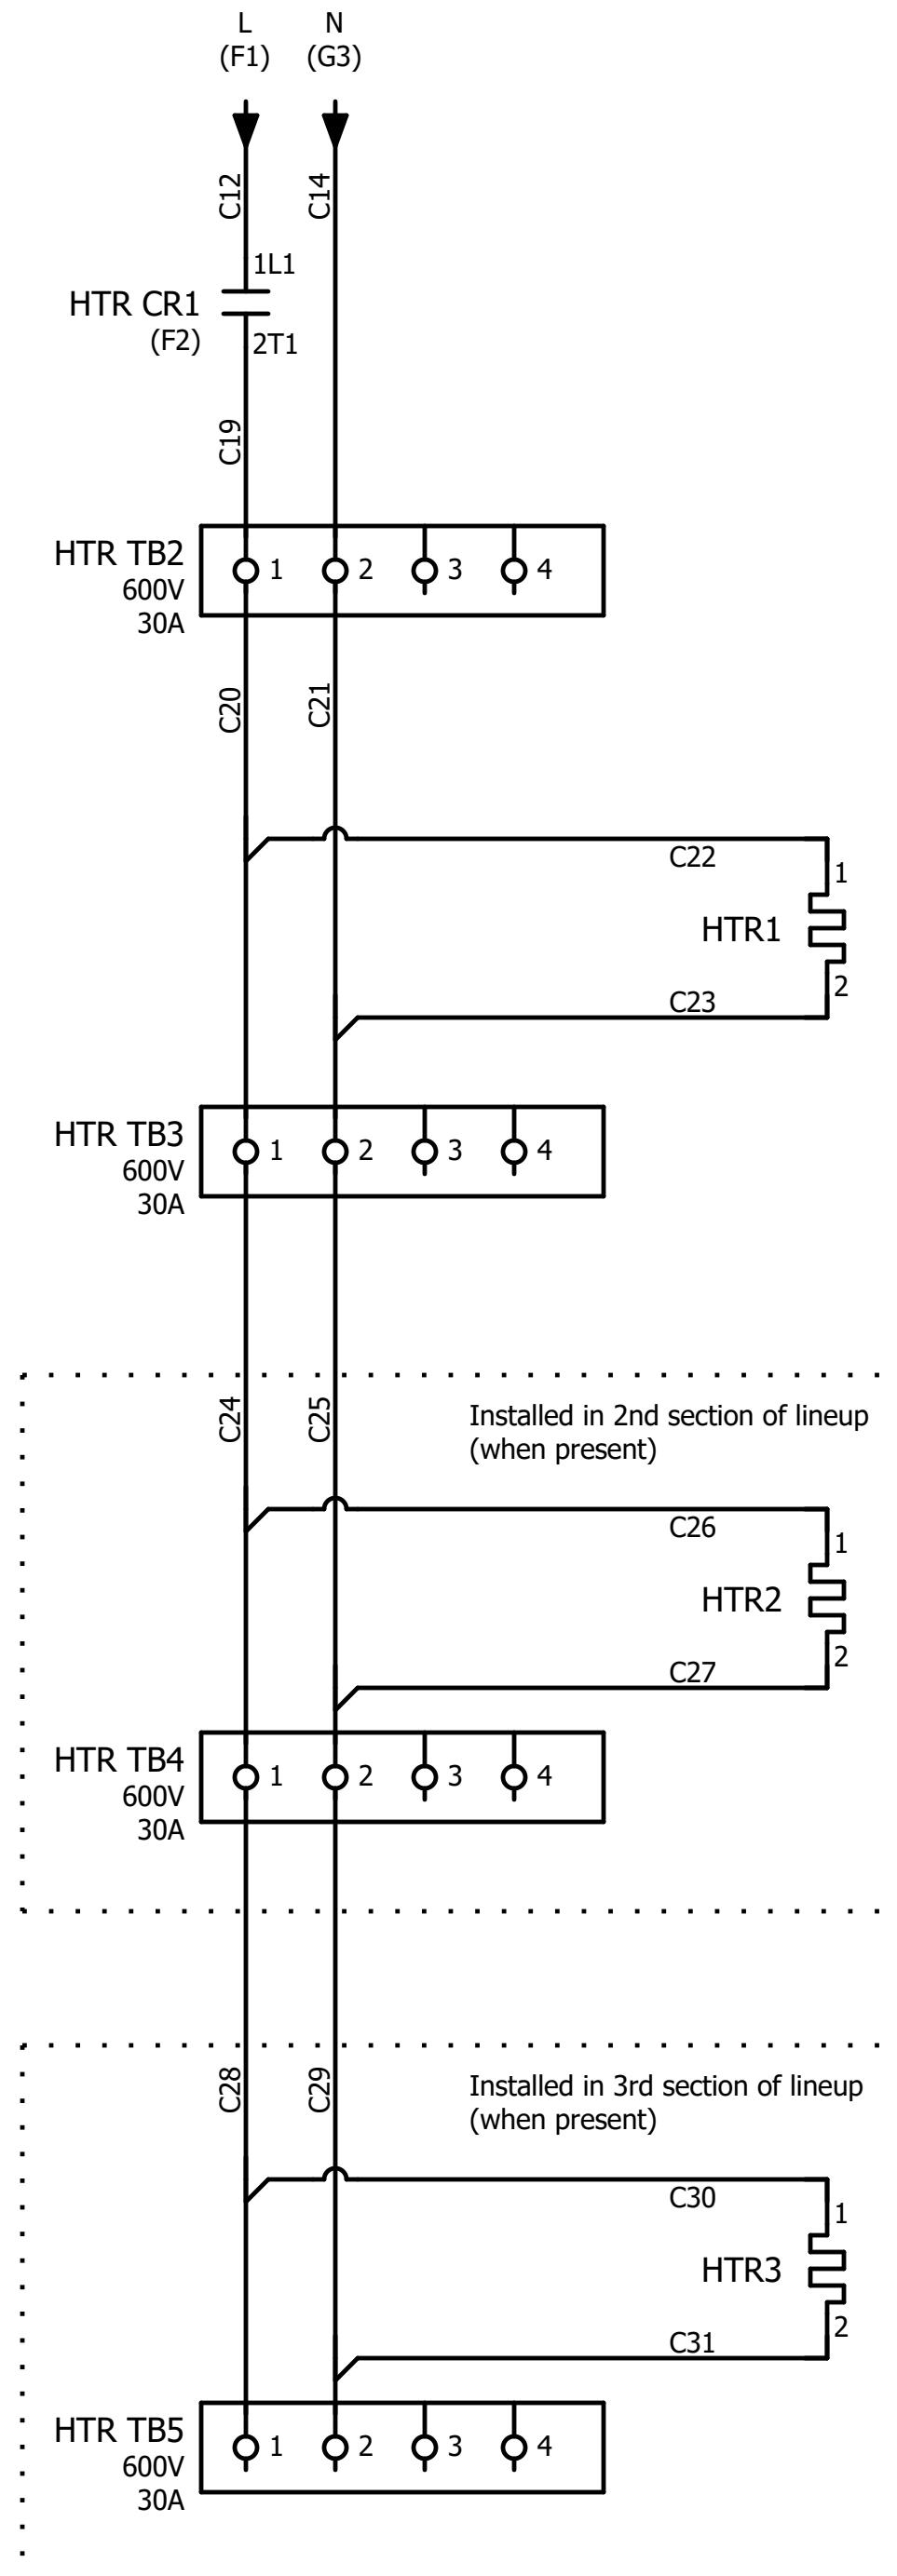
L
(F1)

N
(G3)

C12

C14

1L1

HTR CR1
(F2)

2T1

C19

HTR TB2
600V
30A

1 2 3 4

C20

C21

C22

1

HTR1

2

C23

HTR TB3
600V
30A

1 2 3 4

C24

C25

Installed in 2nd section of lineup
(when present)

C26

1

HTR2

2

C27

HTR TB4
600V
30A

1 2 3 4

C28

C29

Installed in 3rd section of lineup
(when present)

C30

1

HTR3

2

C31

HTR TB5
600V
30A

1 2 3 4